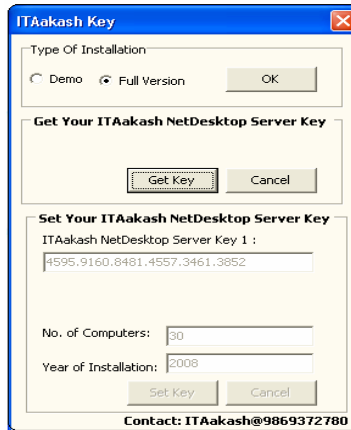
ITAakash Key

Type Of Installation

Demo

Full Version

OK

Get Your ITAakash NetDesktop Server Key

Get Key

Cancel

Set Your ITAakash NetDesktop Server Key

ITAakash NetDesktop Server Key 1 :

4595.9160.8481.4557.3461.3852

No. of Computers: 30

Year of Installation: 2008

Set Key

Cancel

Contact: ITAakash@9869372780